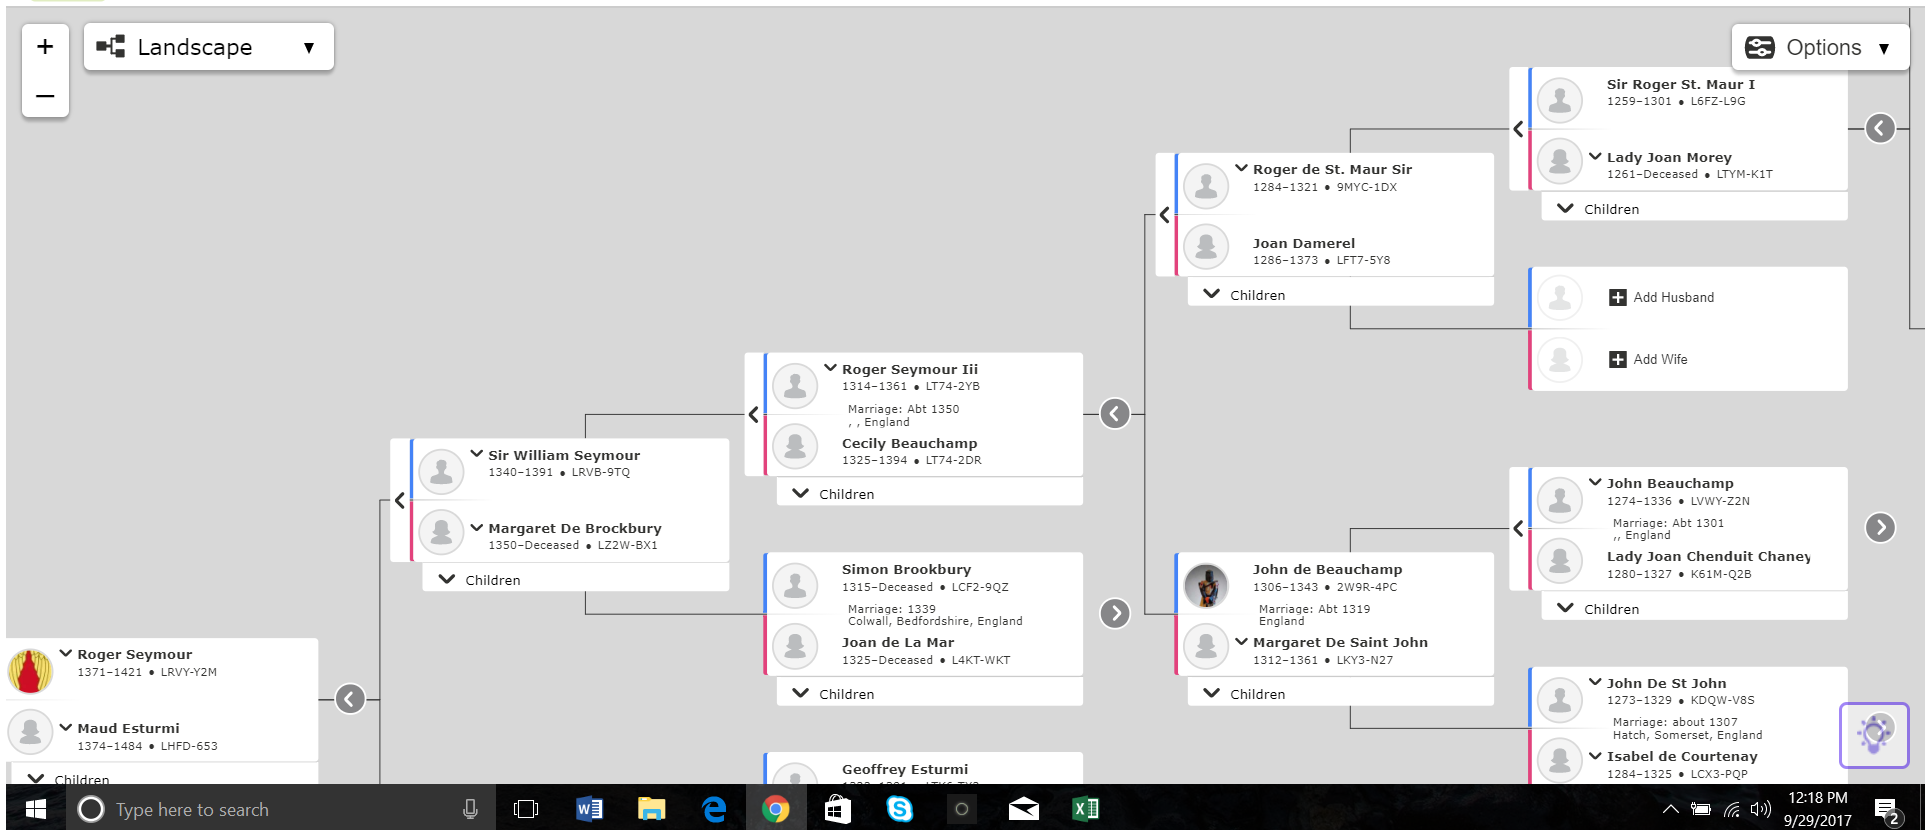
+
−
Landscape ▼

Options ▼

Sir Roger St. Maur I
1259–1301 • L6FZ-L9G

Lady Joan Morey
1261–Deceased • LTYM-K1T

Children

Roger de St. Maur Sir
1284–1321 • 9MYC-1DX

Joan Damerel
1286–1373 • LFT7-5Y8

Children

Add Husband

Add Wife

Roger Seymour Iii
1314–1361 • LT74-2YB

Marriage: Abt 1350
, , England

Cecily Beauchamp
1325–1394 • LT74-2DR

Children

Sir William Seymour
1340–1391 • LRVB-9TQ

Margaret De Brockbury
1350–Deceased • LZ2W-BX1

Children

John Beauchamp
1274–1336 • LVWY-Z2N

Marriage: Abt 1301
,, England

Lady Joan Chenduit Chaney
1280–1327 • K61M-Q2B

Children

Simon Brookbury
1315–Deceased • LCF2-9QZ

Marriage: 1339
Colwall, Bedfordshire, England

Joan de La Mar
1325–Deceased • L4KT-WKT

Children

John de Beauchamp
1306–1343 • 2W9R-4PC

Marriage: Abt 1319
England

Margaret De Saint John
1312–1361 • LKY3-N27

Children

Roger Seymour
1371–1421 • LRVY-Y2M

Maud Esturmi
1374–1484 • LHFD-653

Children

John De St John
1273–1329 • KDQW-V8S

Marriage: about 1307
Hatch, Somerset, England

Isabel de Courtenay
1284–1325 • LCX3-PQP

Geoffrey Esturmi

Type here to search

12:18 PM
9/29/2017
2